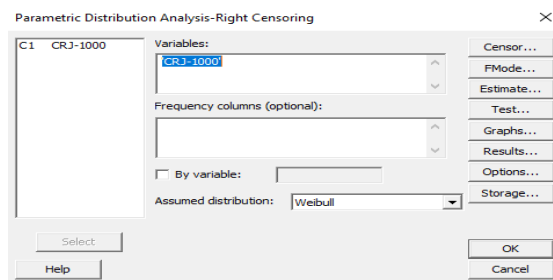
Parametric Distribution Analysis-Right Censoring

C1 CRJ-1000

Variables:
'CRJ-1000'

Frequency columns (optional):

By variable:

Assumed distribution: Weibull

Censor...
FMode...
Estimate...
Test...
Graphs...
Results...
Options...
Storage...

Select

Help

OK

Cancel